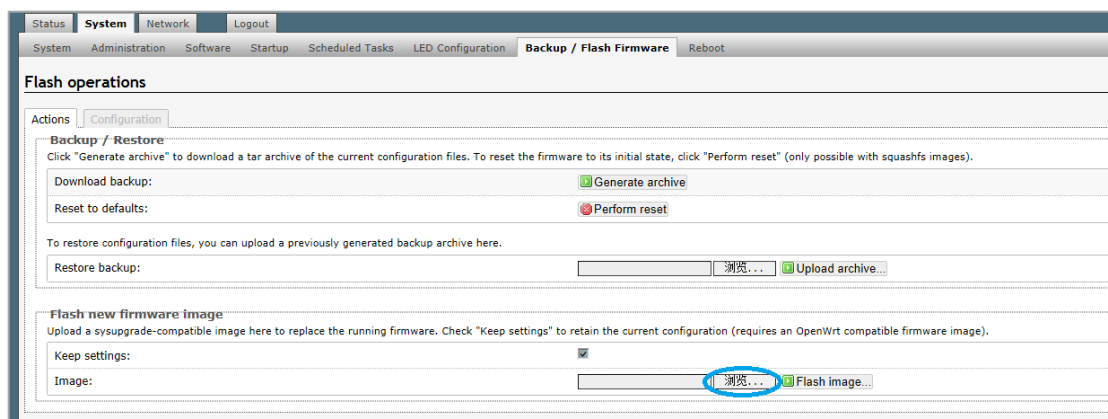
Status System Network Logout

System Administration Software Startup Scheduled Tasks LED Configuration Backup / Flash Firmware Reboot

Flash operations

Actions Configuration

Backup / Restore

Click "Generate archive" to download a tar archive of the current configuration files. To reset the firmware to its initial state, click "Perform reset" (only possible with squashfs images).

| | |
|---|---|
| Download backup: | Generate archive |
| Reset to defaults: | Perform reset |

To restore configuration files, you can upload a previously generated backup archive here.

| | |
|---|---|
| Restore backup: | 浏览... Upload archive... |

Flash new firmware image

Upload a sysupgrade-compatible image here to replace the running firmware. Check "Keep settings" to retain the current configuration (requires an OpenWrt compatible firmware image).

| | |
|---|---|
| Keep settings: | |
| Image: | 浏览... Flash image... |